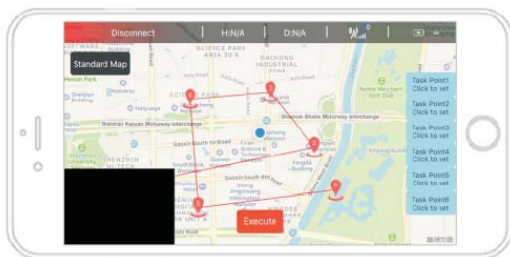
Disconnect
H:N/A
D:N/A
Standard Map
SCIENCE PARK
AREA 20 05
DACHONG INDUSTRIAL ZONE
Task Point1
Click to set
Task Point2
Click to set
Task Point3
Click to set
Task Point4
Click to set
Task Point5
Click to set
Task Point6
Click to set
Shennan Kayuan Motorway Interchange
Shennan Shahe Motorway Interchange
Gaoxin South 1st Road
Gaoxin South 4th Road
Execute